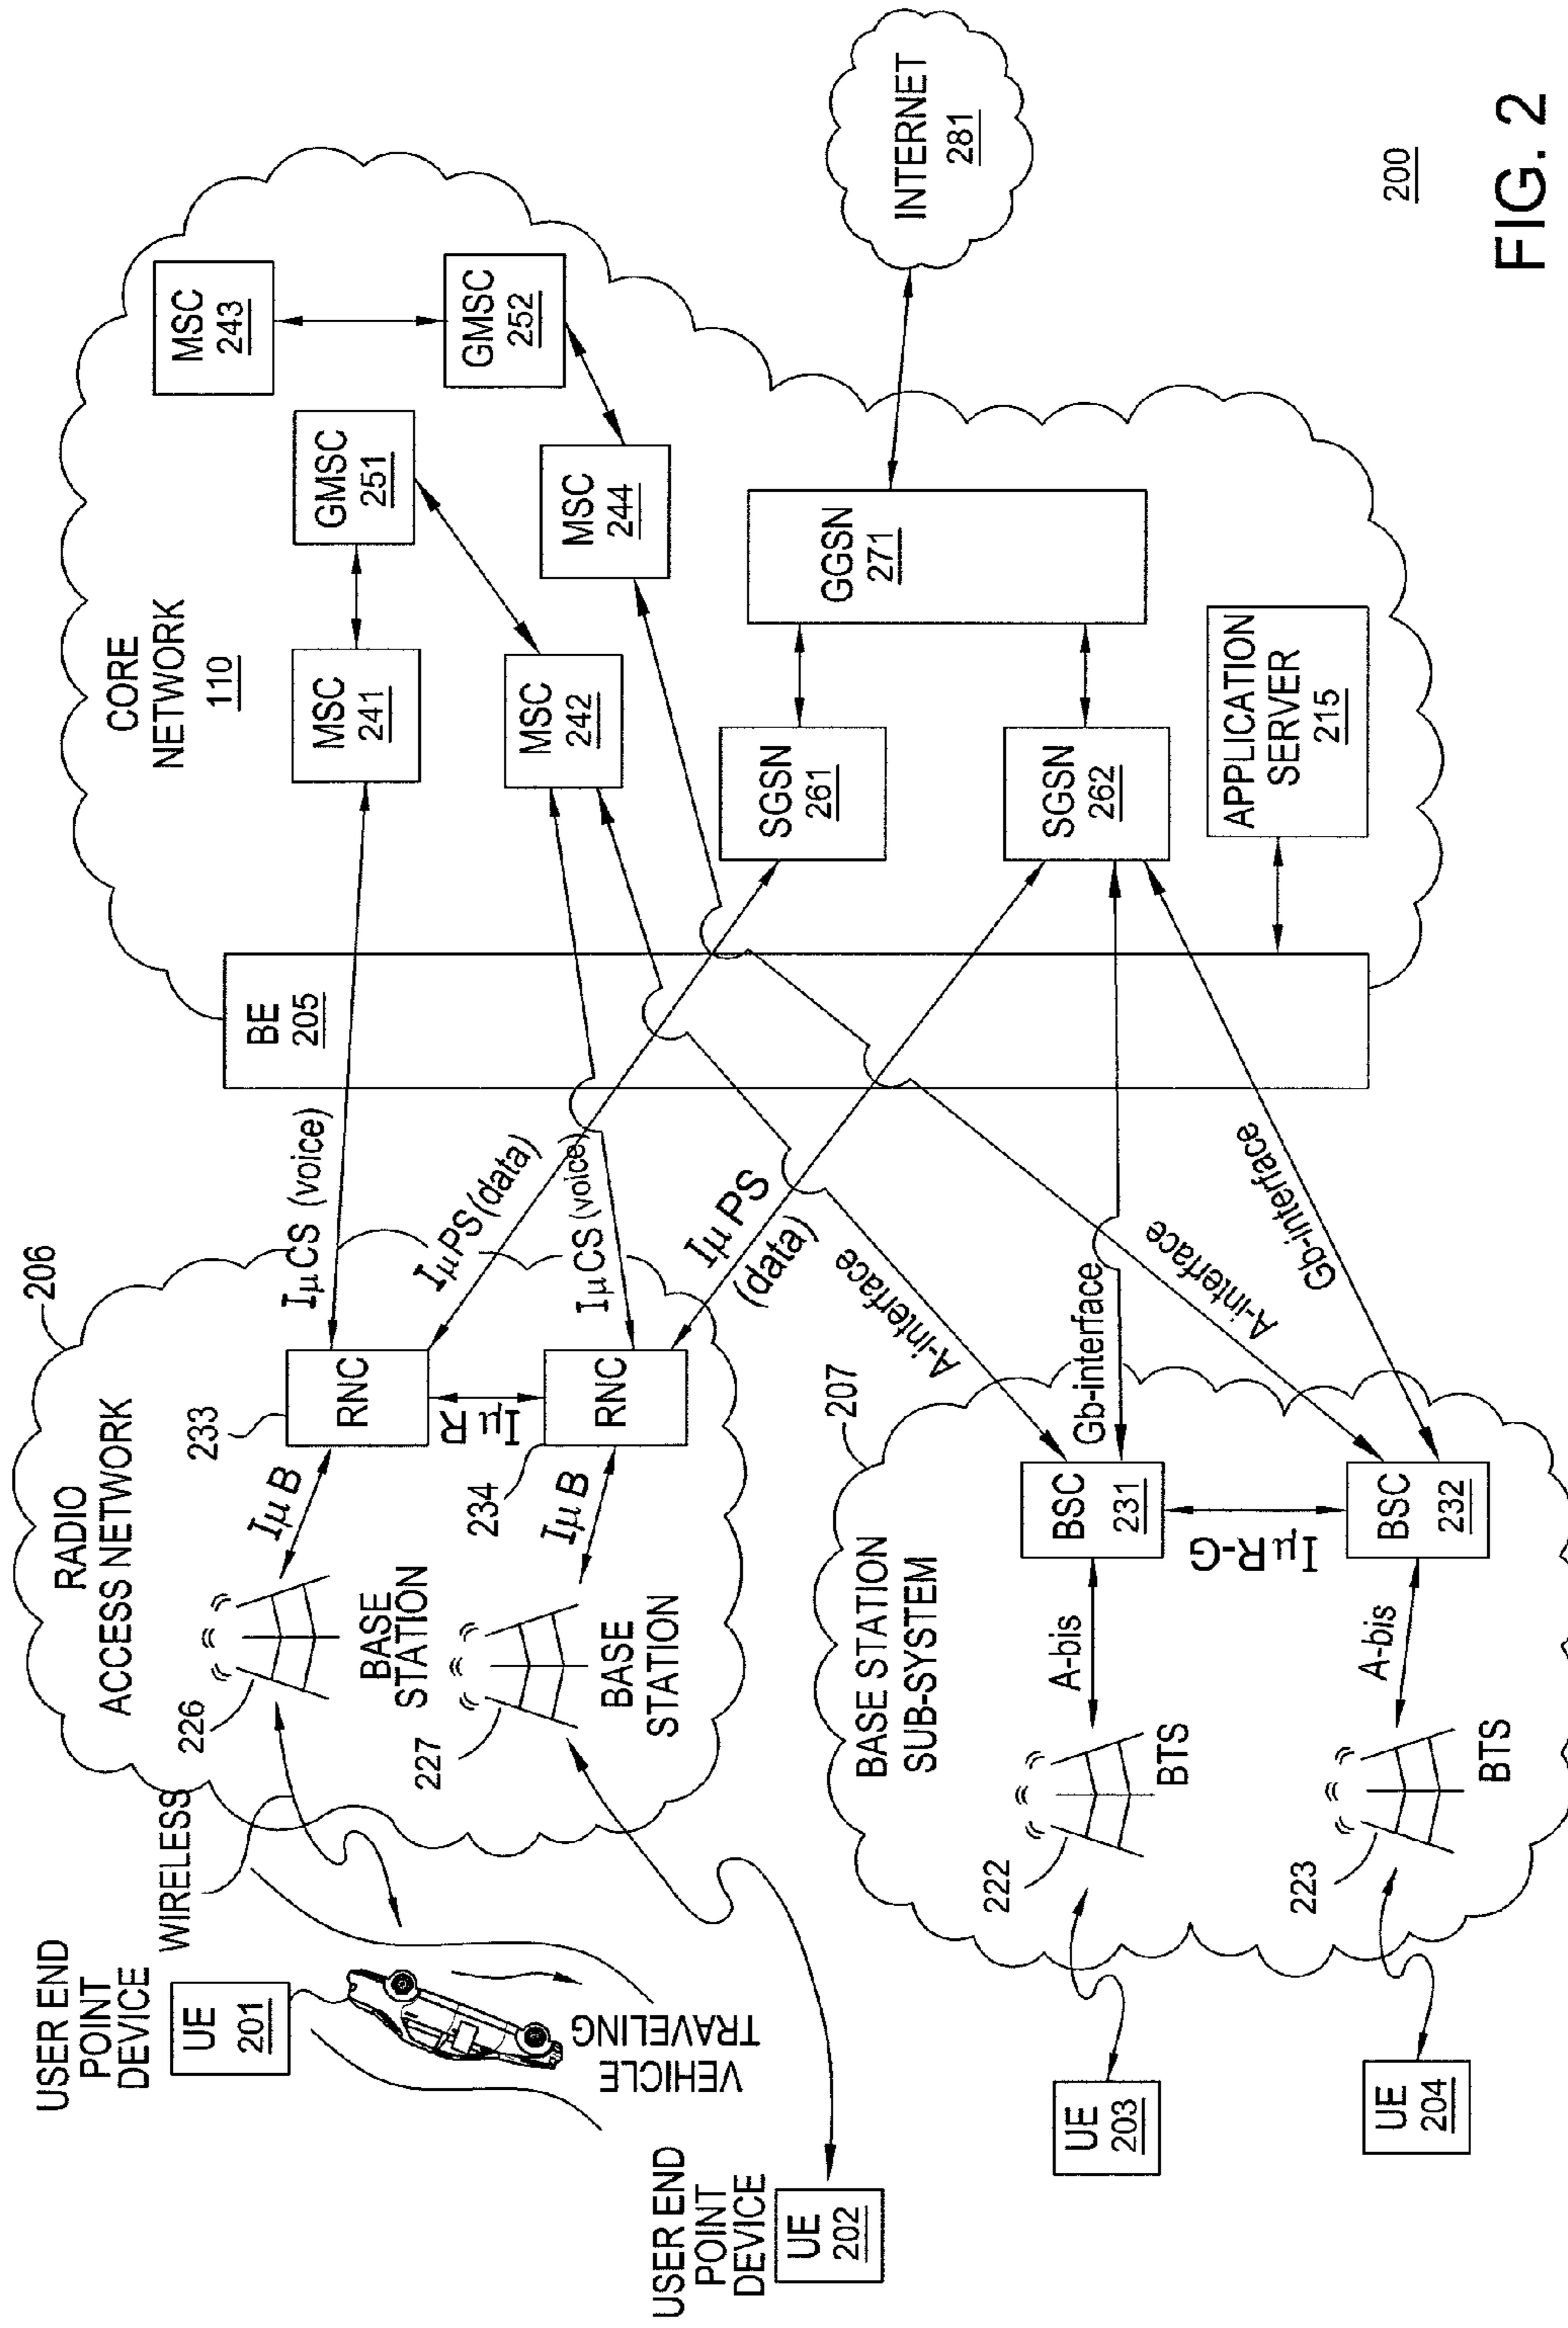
FIG. 2

200

INTERNET
281

CORE NETWORK
110

MSC
243

GMSC
252

GMSC
251

MSC
244

MSC
241

MSC
242

GGSN
271

SGSN
261

SGSN
262

APPLICATION SERVER
215

BE
205

206

RADIO ACCESS NETWORK

$I_{\mu}CS$ (voice)

$I_{\mu}PS$(data)

$I_{\mu}CS$ (voice)

$I_{\mu}PS$ (data)

233

RNC

$I_{\mu}R$

234

RNC

$I_{\mu}B$

$I_{\mu}B$

BASE STATION

226

BASE STATION

227

A-interface

Gb-interface

A-interface

Gb-interface

207

Gb-interface

A-interface

BASE STATION SUB-SYSTEM

BSC
231

BSC
232

$I_{\mu}R$-G

A-bis

A-bis

BTS

BTS

222

223

WIRELESS

USER END POINT DEVICE

UE
201

VEHICLE TRAVELING

USER END POINT DEVICE

UE
202

UE
203

UE
204